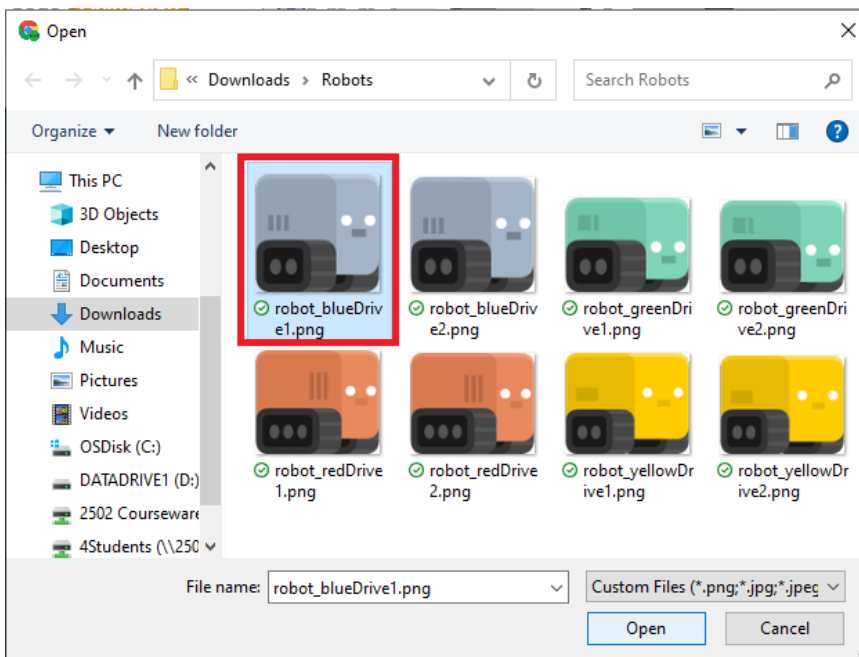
Open

« Downloads > Robots

Search Robots

Organize ▾

New folder

This PC
3D Objects
Desktop
Documents
Downloads
Music
Pictures
Videos
OSDisk (C:)
DATADRIVE1 (D:)
2502 Courseware
4Students (\\250

robot_blueDrive1.png
robot_blueDrive2.png
robot_greenDrive1.png
robot_greenDrive2.png
robot_redDrive1.png
robot_redDrive2.png
robot_yellowDrive1.png
robot_yellowDrive2.png

File name: robot_blueDrive1.png

Custom Files (*.png;*.jpg;*.jpeg

Open

Cancel